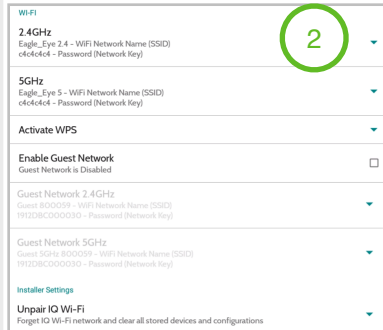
Wi-Fi

2.4GHz
Eagle_Eye 2.4 - WiFi Network Name (SSID)
c4c4c4c4 - Password (Network Key)

2

5GHz
Eagle_Eye 5 - WiFi Network Name (SSID)
c4c4c4c4 - Password (Network Key)

Activate WPS

Enable Guest Network
Guest Network is Disabled

Guest Network 2.4GHz
Guest 800059 - WiFi Network Name (SSID)
1912DBC000030 - Password (Network Key)

Guest Network 5GHz
Guest 5GHz 800059 - WiFi Network Name (SSID)
1912DBC000030 - Password (Network Key)

Installer Settings

Unpair IQ Wi-Fi
Forget IQ Wi-Fi network and clear all stored devices and configurations